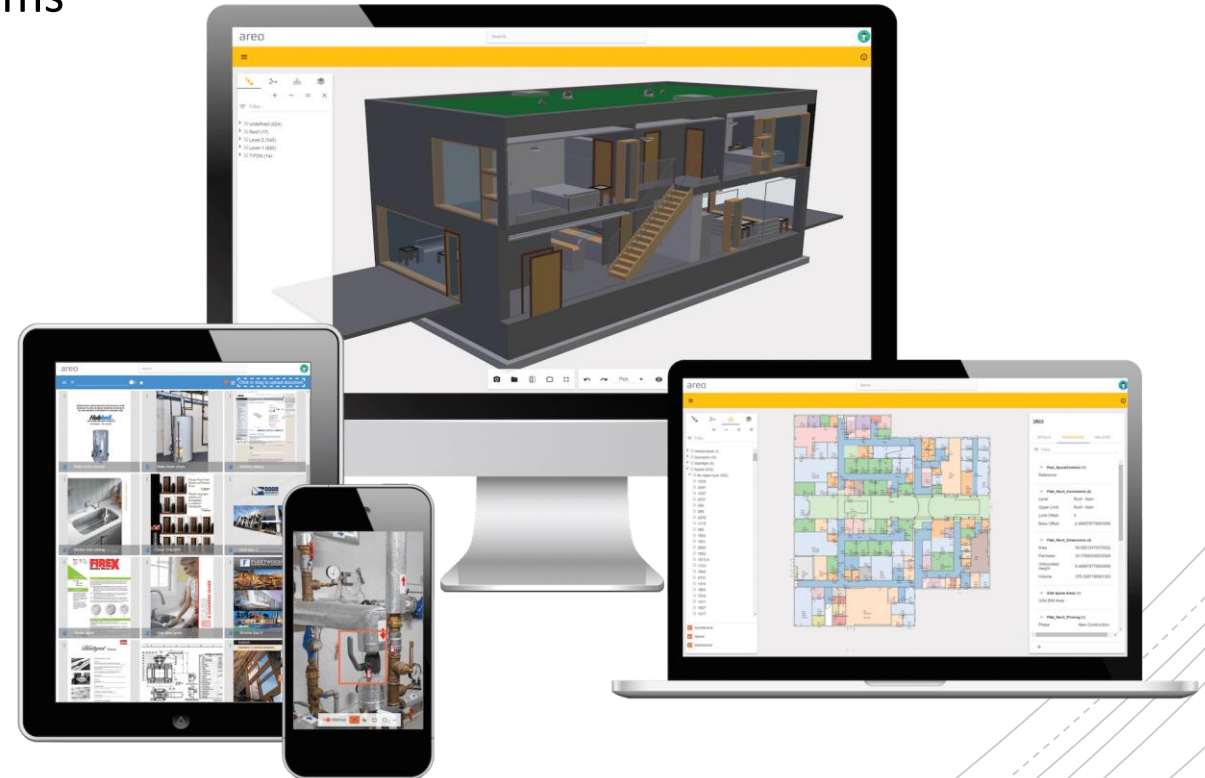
ms

areo

Search

Filter

undefined (524)
Roof (17)
Level 2 (545)
Level 1 (595)
T/FDN (14)

Pick

areo

Click or drag to upload document

FIREX

areo

Search

Filter

DETAILS

RELATED

Pset_QuantityTakeoff

Reference

Level

Upper Limit

Limit Offset

Base Offset

Area

Perimeter

Unbounded Height

Volume

Phase

New Construction

Architecture

Space

Mechanical

Method